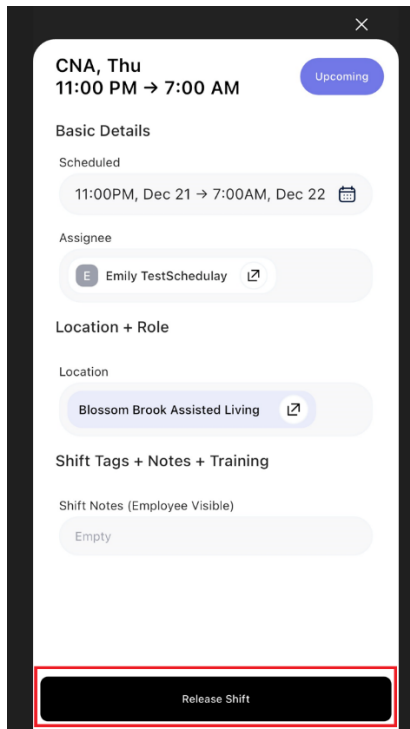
×

CNA, Thu
11:00 PM → 7:00 AM

Upcoming

Basic Details

Scheduled

11:00PM, Dec 21 → 7:00AM, Dec 22

Assignee

E Emily TestSchedulay

Location + Role

Location

Blossom Brook Assisted Living

Shift Tags + Notes + Training

Shift Notes (Employee Visible)

Empty

Release Shift